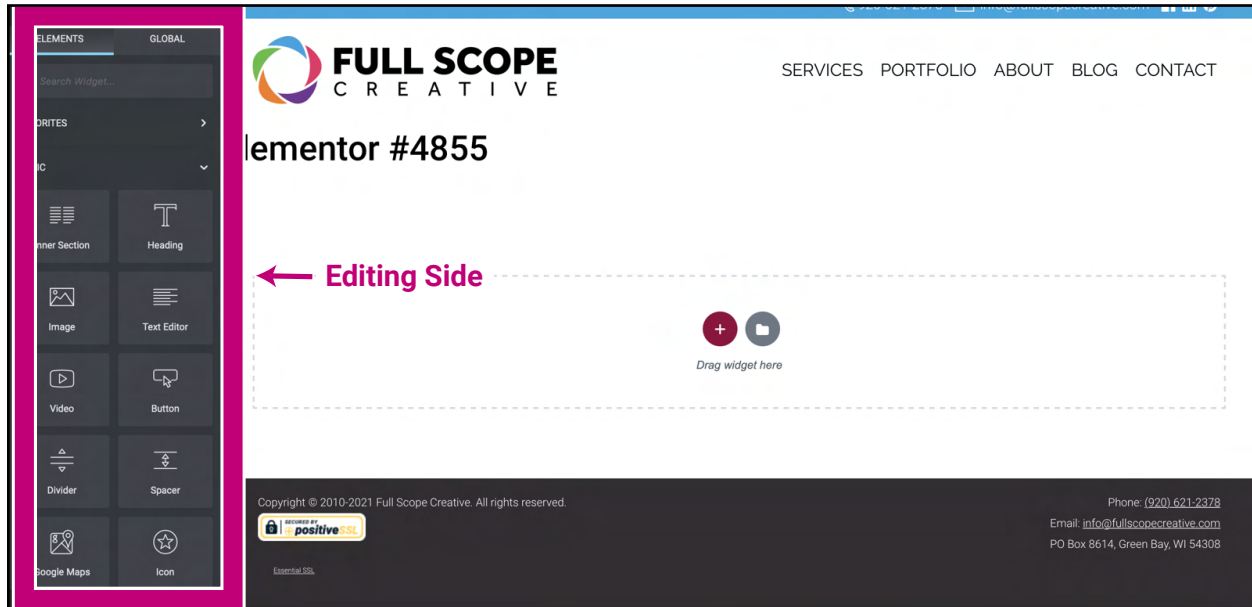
ELEMENTS GLOBAL

Search Widget...

ORITES

IC

nner Section
Heading
Image
Text Editor
Video
Button
Divider
Spacer
Google Maps
Icon

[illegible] info@fullscopecreative.com

FULL SCOPE
CREATIVE

SERVICES PORTFOLIO ABOUT BLOG CONTACT

lementor #4855

Editing Side

Drag widget here

Copyright © 2010-2021 Full Scope Creative. All rights reserved.

SECURED BY positiveSSL

Essential SSL

Phone: (920) 621-2378
Email: info@fullscopecreative.com
PO Box 8614, Green Bay, WI 54308